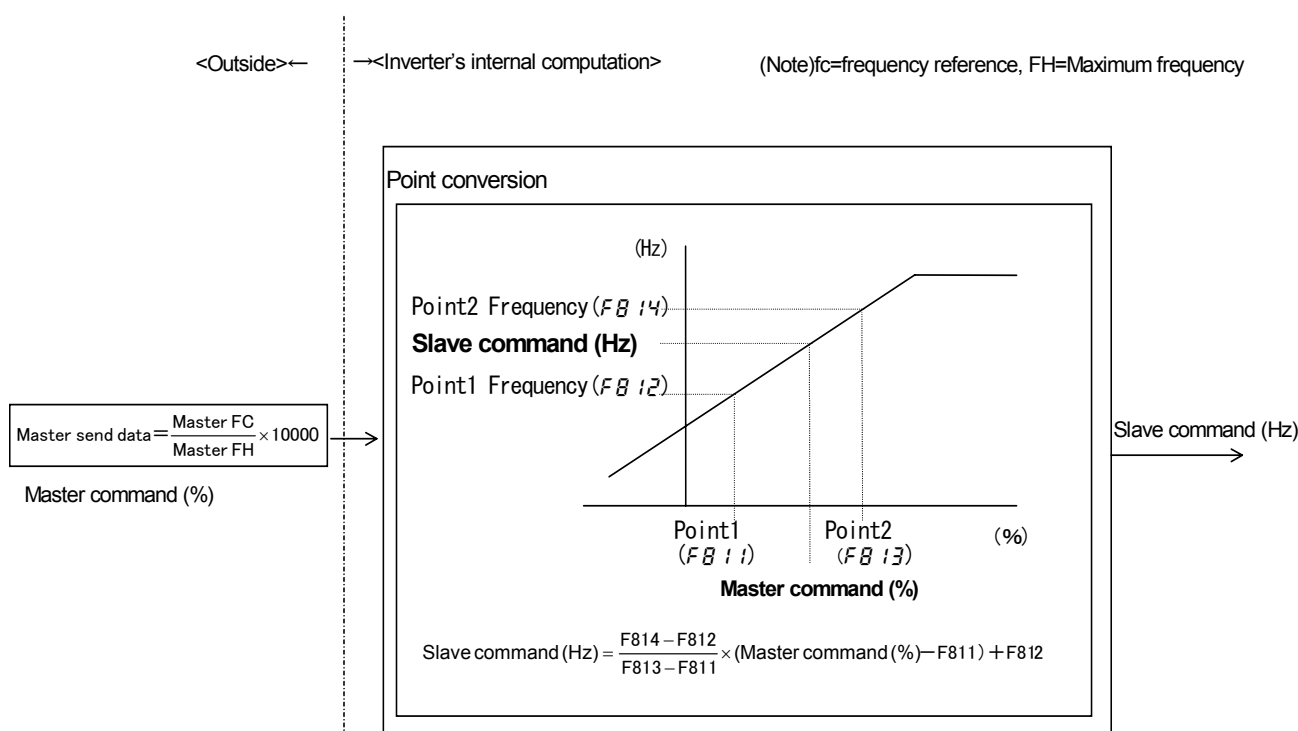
<Outside>←

→<Inverter's internal computation>

(Note)fc=frequency reference, FH=Maximum frequency

Point conversion

(Hz)

Point2 Frequency(F814)

Slave command (Hz)

Point1 Frequency(F812)

Master send data$=\frac{\text{Master FC}}{\text{Master FH}}\times 10000$

Master command (%)

Slave command (Hz)

Point1 (F811)

Point2 (F813)

(%)

Master command (%)

Slave command (Hz) $=\frac{F814-F812}{F813-F811}\times$ (Master command (%)$-$F811) $+$F812